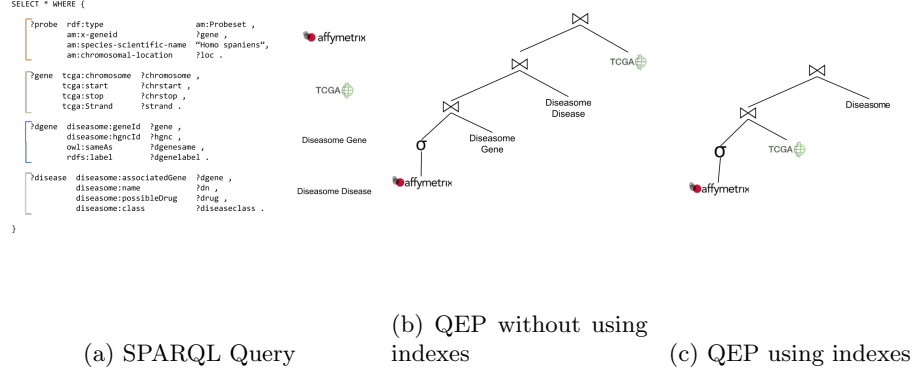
SELECT * WHERE {

?probe rdf:type am:Probeset ,
am:x-geneid ?gene ,
am:species-scientific-name "Homo spaniens",
am:chromosomal-location ?loc .

?gene tcga:chromosome ?chromosome ,
tcga:start ?chrstart ,
tcga:stop ?chrstop ,
tcga:Strand ?strand .

?dgene diseasome:geneId ?gene ,
diseasome:hgncId ?hgnc ,
owl:sameAs ?dgenesame ,
rdfs:label ?dgenelabel .

?disease diseasome:associatedGene ?dgene ,
diseasome:name ?dn ,
diseasome:possibleDrug ?drug ,
diseasome:class ?diseaseclass .

}

affymetrix

TCGA

Diseasome Gene

Diseasome Disease

$\bowtie$ $\bowtie$ TCGA $\bowtie$ Diseasome Disease $\sigma$ Diseasome Gene affymetrix

$\bowtie$ $\bowtie$ Diseasome $\sigma$ TCGA affymetrix

(a) SPARQL Query

(b) QEP without using indexes

(c) QEP using indexes